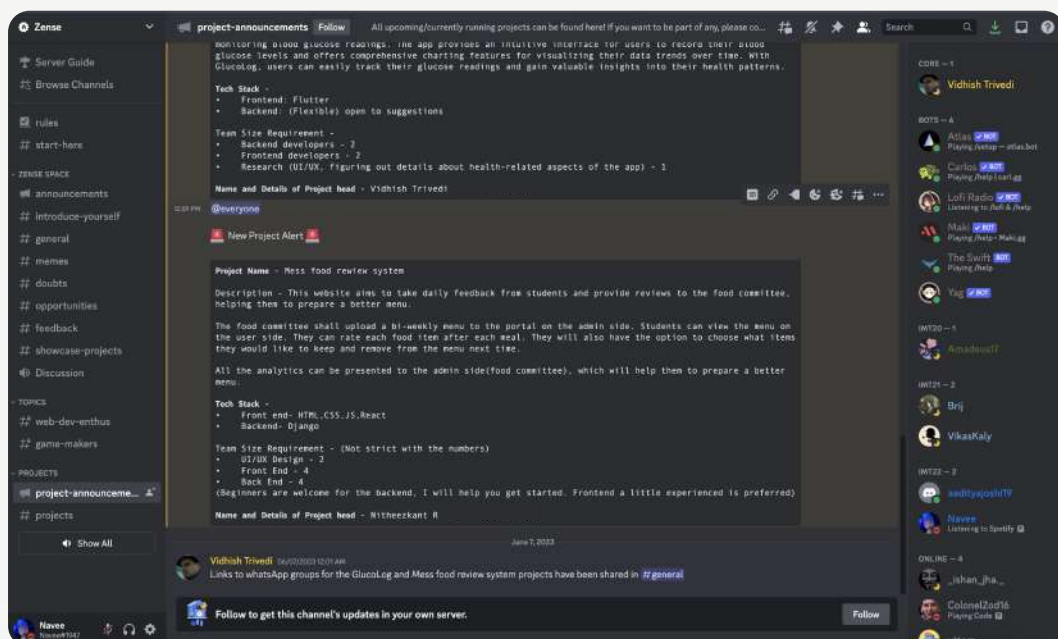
Zense

Server Guide
Browse Channels
rules
start-here
ZENSE SPACE
announcements
introduce-yourself
general
memes
doubts
opportunities
feedback
showcase-projects
Discussion
TOPICS
web-dev-enthus
game-makers
PROJECTS
project-announceme...
projects
Show All

Navee
Navee#1047

project-announcements Follow All upcoming/currently running projects can be found here! If you want to be part of any, please co...

Search

monitoring blood glucose readings. The app provides an intuitive interface for users to record their blood glucose levels and offers comprehensive charting features for visualizing their data trends over time. With GlucoLog, users can easily track their glucose readings and gain valuable insights into their health patterns.

Tech Stack -
• Frontend: Flutter
• Backend: (Flexible) open to suggestions

Team Size Requirement -
• Backend developers - 2
• Frontend developers - 2
• Research (UI/UX, figuring out details about health-related aspects of the app) - 1

Name and Details of Project head - Vidhish Trivedi

12:01 PM @everyone

New Project Alert

Project Name - Mess food rewiew system

Description - This website aims to take daily feedback from students and provide reviews to the food committee, helping them to prepare a better menu.

The food committee shall upload a bi-weekly menu to the portal on the admin side. Students can view the menu on the user side. They can rate each food item after each meal. They will also have the option to choose what items they would like to keep and remove from the menu next time.

All the analytics can be presented to the admin side(food committee), which will help them to prepare a better menu.

Tech Stack -
• Front end- HTML,CSS,JS,React
• Backend- Django

Team Size Requirement - (Not strict with the numbers)
• UI/UX Design - 2
• Front End - 4
• Back End - 4
(Beginners are welcome for the backend, I will help you get started. Frontend a little experienced is preferred)

Name and Details of Project head - Nitheezkant R

June 7, 2023

Vidhish Trivedi 06/07/2023 12:01 AM
Links to whatsApp groups for the GlucoLog and Mess food review system projects have been shared in #general

Follow to get this channel's updates in your own server.
Follow

CORE — 1
Vidhish Trivedi
BOTS — 6
Atlas BOT
Playing /setup — atlas.bot
Carlos BOT
Playing /help | carl.gg
Lofi Radio BOT
Listening to /lofi & /help
Maki BOT
Playing /help - Maki.gg
The Swift BOT
Playing /help
Yag BOT
IMT20 — 1
Amadeus17
IMT21 — 2
Brij
VikasKaly
IMT22 — 2
aadityajoshi19
Navee
Listening to Spotify
ONLINE — 4
_ishan_jha_
ColonelZod16
Playing Code